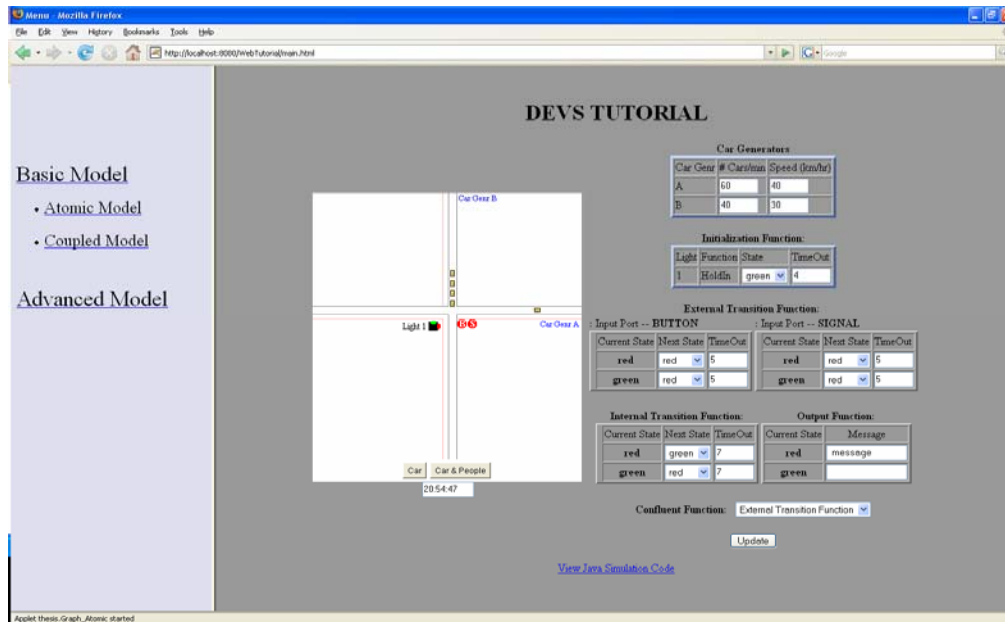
Menu - Mozilla Firefox

File Edit View History Bookmarks Tools Help

http://localhost:8080/WebTutorial/main.html

Google

Basic Model

• Atomic Model

• Coupled Model

Advanced Model

DEVS TUTORIAL

Car Generators

| Car Genr | # Cars/min | Speed (km/hr) |
|---|---|---|
| A | 60 | 40 |
| B | 40 | 30 |

Car Genr B

Light 1

Car Genr A

Car    Car & People

20:54:47

Initialization Function:

| Light | Function | State | TimeOut |
|---|---|---|---|
| 1 | HoldIn | green | 4 |

External Transition Function:

: Input Port -- BUTTON

| Current State | Next State | TimeOut |
|---|---|---|
| red | red | 5 |
| green | red | 5 |

: Input Port -- SIGNAL

| Current State | Next State | TimeOut |
|---|---|---|
| red | red | 5 |
| green | red | 5 |

Internal Transition Function:

| Current State | Next State | TimeOut |
|---|---|---|
| red | green | 7 |
| green | red | 7 |

Output Function:

| Current State | Message |
|---|---|
| red | message |
| green | |

Confluent Function: External Transition Function

Update

View Java Simulation Code

Applet thesis.Graph_Atomic started